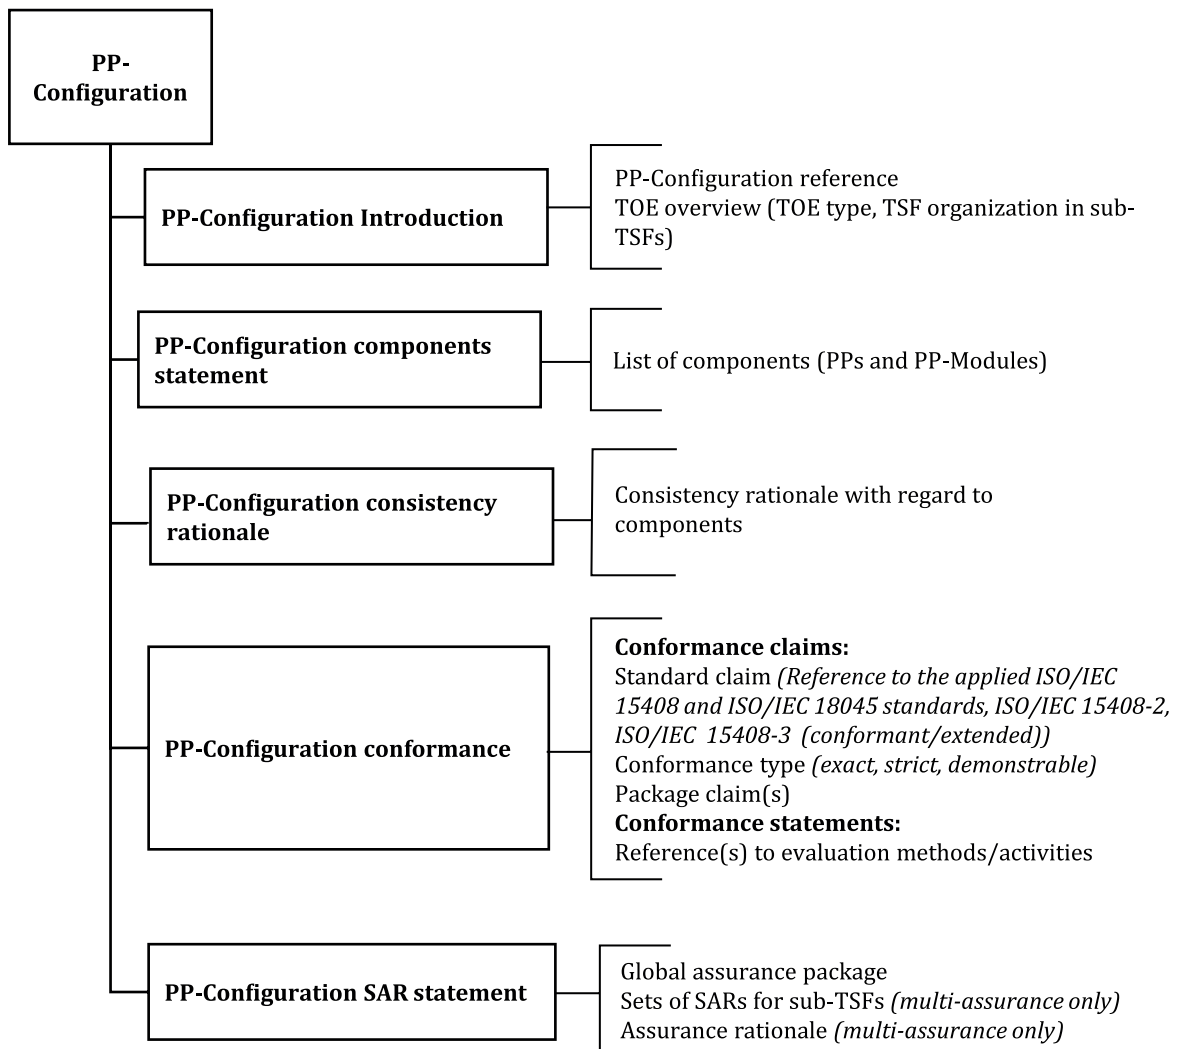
PP-Configuration

PP-Configuration Introduction

PP-Configuration reference
TOE overview (TOE type, TSF organization in sub-TSFs)

PP-Configuration components statement

List of components (PPs and PP-Modules)

PP-Configuration consistency rationale

Consistency rationale with regard to components

PP-Configuration conformance

**Conformance claims:**
Standard claim *(Reference to the applied ISO/IEC 15408 and ISO/IEC 18045 standards, ISO/IEC 15408-2, ISO/IEC 15408-3 (conformant/extended))*
Conformance type *(exact, strict, demonstrable)*
Package claim(s)
**Conformance statements:**
Reference(s) to evaluation methods/activities

PP-Configuration SAR statement

Global assurance package
Sets of SARs for sub-TSFs *(multi-assurance only)*
Assurance rationale *(multi-assurance only)*